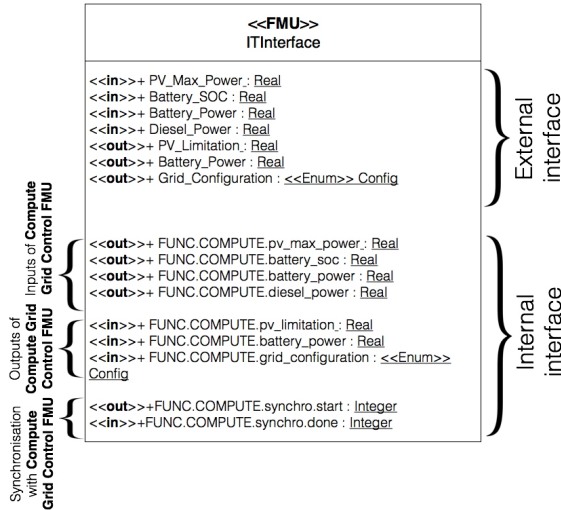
<<FMU>>
ITInterface

<<in>>+ PV_Max_Power_: Real
<<in>>+ Battery_SOC : Real
<<in>>+ Battery_Power : Real
<<in>>+ Diesel_Power : Real
<<out>>+ PV_Limitation_: Real
<<out>>+ Battery_Power : Real
<<out>>+ Grid_Configuration : <<Enum>> Config

External interface

Inputs of Compute Grid Control FMU

<<out>>+ FUNC.COMPUTE.pv_max_power_: Real
<<out>>+ FUNC.COMPUTE.battery_soc : Real
<<out>>+ FUNC.COMPUTE.battery_power : Real
<<out>>+ FUNC.COMPUTE.diesel_power : Real

Outputs of Compute Grid Control FMU

<<in>>+ FUNC.COMPUTE.pv_limitation_: Real
<<in>>+ FUNC.COMPUTE.battery_power : Real
<<in>>+ FUNC.COMPUTE.grid_configuration : <<Enum>> Config

Synchronisation with Compute Grid Control FMU

<<out>>+FUNC.COMPUTE.synchro.start : Integer
<<in>>+FUNC.COMPUTE.synchro.done : Integer

Internal interface